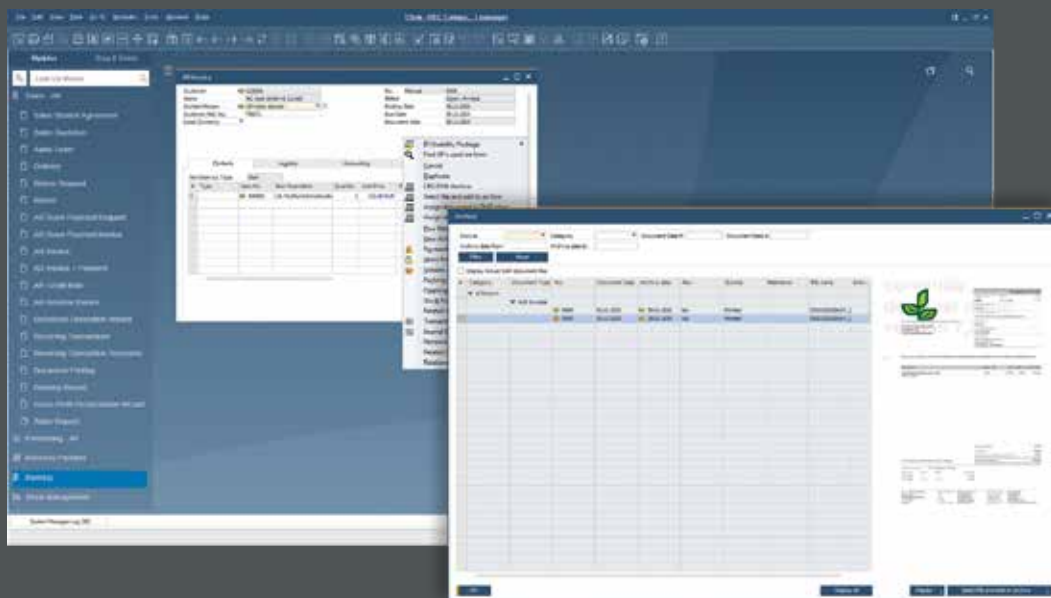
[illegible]

Modules Drag & Relate

Sales - A/R

Sales Blanket Agreement

Sales Quotation

Sales Order

Delivery

Return Request

Return

A/R Down Payment Request

A/R Down Payment Invoice

A/R Invoice

A/R Invoice + Payment

A/R Credit Memo

A/R Reserve Invoice

Document Generation Wizard

Recurring Transactions

Recurring Transaction Templates

Document Printing

Dunning Wizard

Gross Profit Recalculation Wizard

Sales Reports

Purchasing - A/P

Business Partners

Banking

Stock Management

A/R Invoice

Contents Logistics Accounting

El Dorado Package

Find BP's card on form

Cancel

Duplicate

CRS PDF Archive

Archive

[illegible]